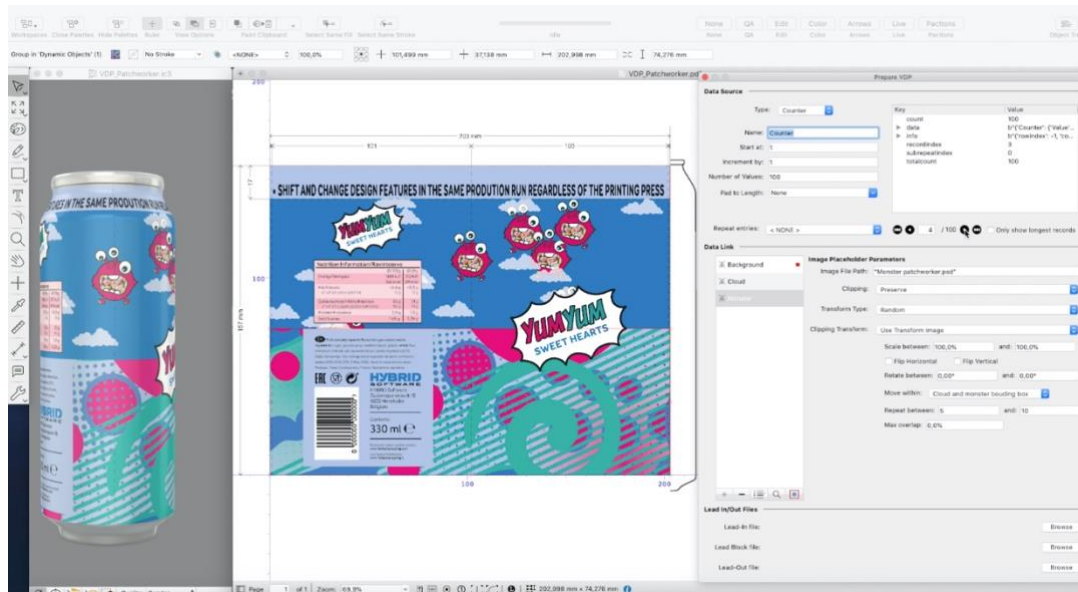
Workspaces Close Palettes Hide Palettes Ruler View Options Paint Clipboard Select Same Fill Select Same Stroke Info None QA Edit Color Arrows Live Pactions Object Tr

Group in 'Dynamic Objects' (1) No Stroke <NONE> 100,0% 101,499 mm 37,138 mm 202,998 mm 74,276 mm

VDP_Patchworker.ic3

VDP_Patchworker.pdf

200

202 mm

101

100

12

• SHIFT AND CHANGE DESIGN FEATURES IN THE SAME PRODUTION RUN REGARDLESS OF THE PRINTING PRESS

YUMYUM SWEET HEARTS

100

YUMYUM SWEET HEARTS

HYBRID SOFTWARE

330 ml ℮

100

200

Prepare VDP

Data Source

Type: Counter

Name: Counter

Start at: 1

Increment by: 1

Number of Values: 100

Pad to Length: None

| Key | Value |
|---|---|
| count | 100 |
| data | b'{"Counter": {"Value"... |
| info | b'{"rowIndex": -1, "co... |
| recordIndex | 3 |
| subrepeatIndex | 0 |
| totalcount | 100 |

Repeat entries: < NONE > 4 / 100 Only show longest records

Data Link

Background

Cloud

Image Placeholder Parameters

Image File Path: "Monster patchworker.psd"

Clipping: Preserve

Transform Type: Random

Clipping Transform: Use Transform Image

Scale between: 100,0% and: 100,0%

Flip Horizontal Flip Vertical

Rotate between: 0,00° and: 0,00°

Move within: Cloud and monster bouding box

Repeat between: 5 and: 10

Max overlap: 0,0%

Lead In/Out Files

Lead-In file: Browse

Lead Block file: Browse

Lead-Out file: Browse

Page 1 of 1 Zoom: 69,3% 202,998 mm × 74,276 mm